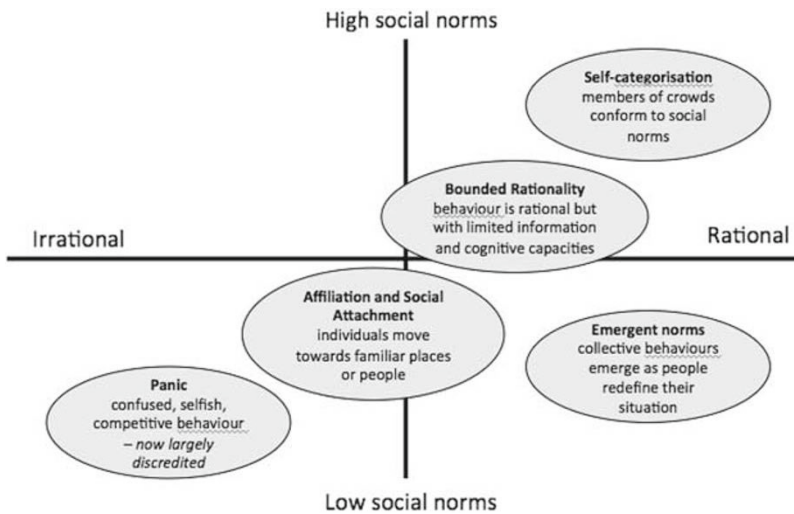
High social norms

Self-categorisation
members of crowds conform to social norms

Bounded Rationality
behaviour is rational but with limited information and cognitive capacities

Irrational

Rational

Affiliation and Social Attachment
individuals move towards familiar places or people

Emergent norms
collective behaviours emerge as people redefine their situation

Panic
confused, selfish, competitive behaviour – now largely discredited

Low social norms